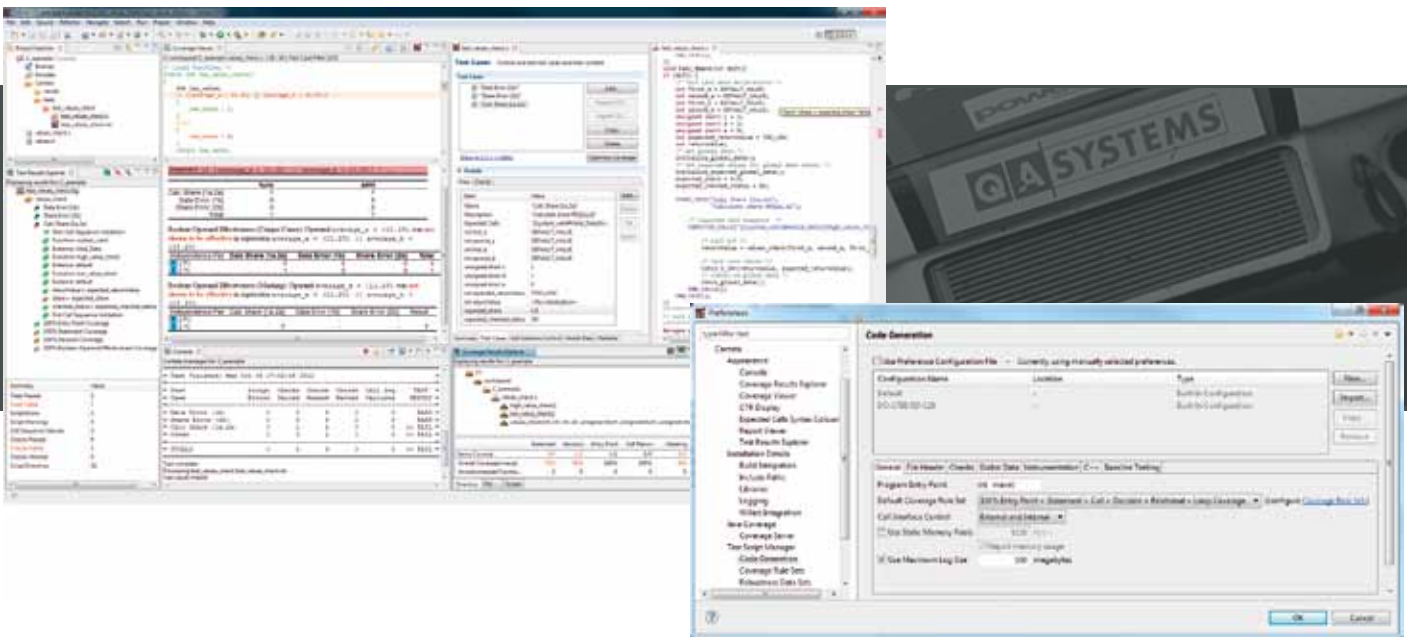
QA SYSTEMS

Test Cases

Boolean Operand Effectiveness (Unique Cause): Operand

Boolean Operand Effectiveness (Masking): Operand

Preferences

type filter text

Cantata
Appearance
Console
Coverage Results Explorer
Coverage Viewer
CTR Display
Expected Calls Syntax Colours
Report Viewer
Test Results Explorer
Installation Details
Build Integration
Include Paths
Libraries
Logging
Wizard Integration
Java Coverage
Coverage Server
Test Script Manager
Code Generation
Coverage Rule Sets
Robustness Data Sets

Code Generation

Use Preference Configuration File

| Configuration Name | Location | Type |
|---|---|---|
| Default | - | Built-in Configuration |
| DO-178B:DO-12B | - | Built-in Configuration |

New...
Import...

General | File Header | Checks | Static Data | Instrumentation | C++ | Baseline Testing

Program Entry Point
Default Coverage Rule Set
Call Interface Control
Use Static Memory Pools
Use Maximum Log Size
megabytes

OK
Cancel